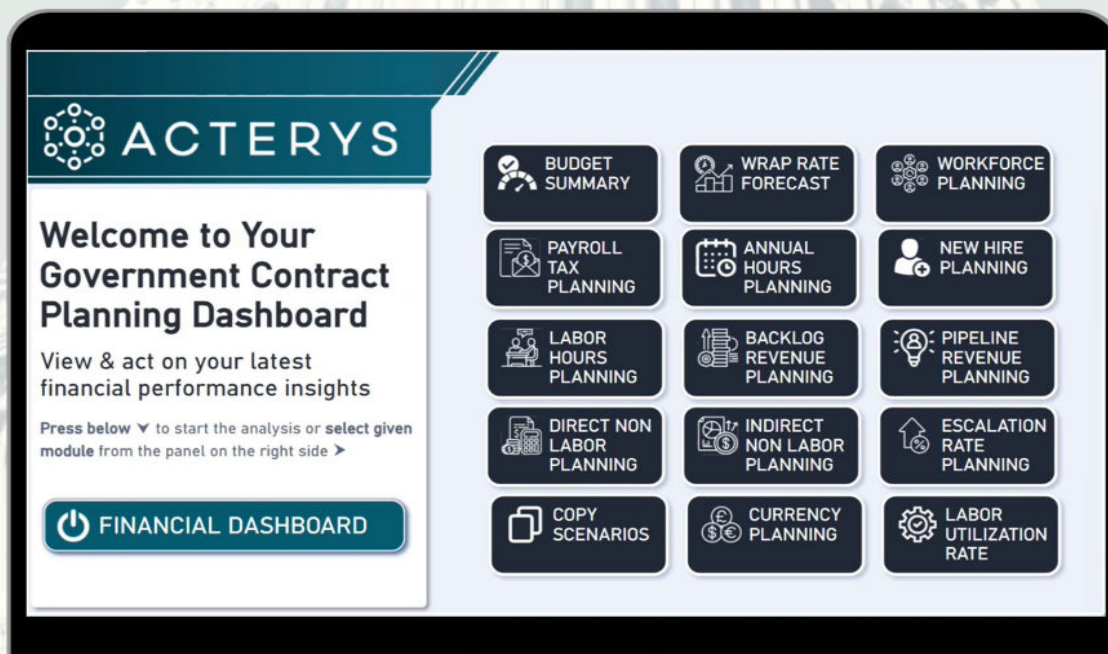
ACTERYS

Welcome to Your Government Contract Planning Dashboard

View & act on your latest financial performance insights

Press below ∨ to start the analysis or select given module from the panel on the right side >

FINANCIAL DASHBOARD

BUDGET SUMMARY

WRAP RATE FORECAST

WORKFORCE PLANNING

PAYROLL TAX PLANNING

ANNUAL HOURS PLANNING

NEW HIRE PLANNING

LABOR HOURS PLANNING

BACKLOG REVENUE PLANNING

PIPELINE REVENUE PLANNING

DIRECT NON LABOR PLANNING

INDIRECT NON LABOR PLANNING

ESCALATION RATE PLANNING

COPY SCENARIOS

CURRENCY PLANNING

LABOR UTILIZATION RATE